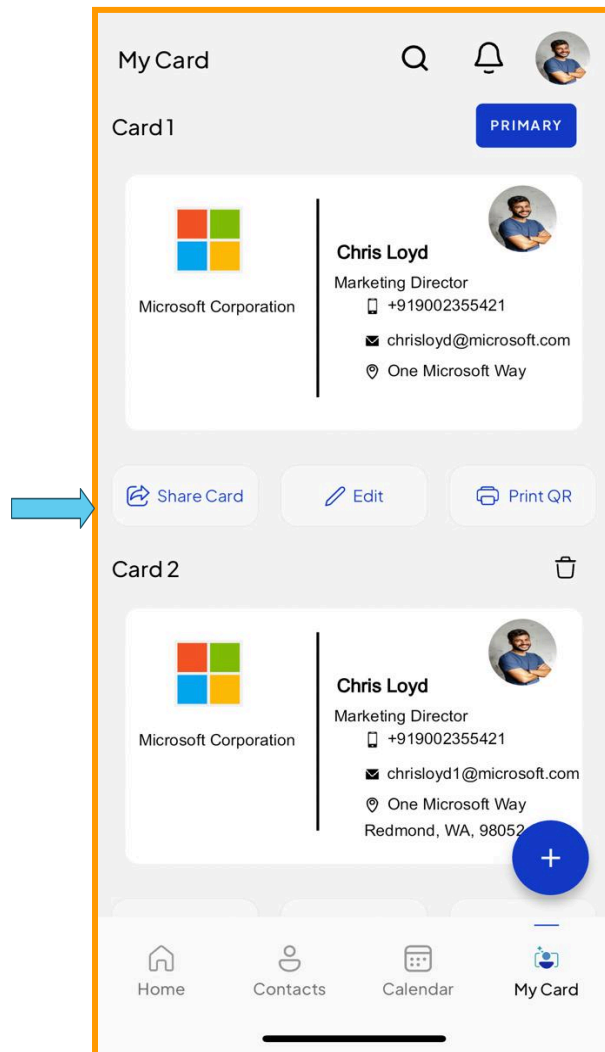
My Card

Card 1

PRIMARY

Microsoft Corporation

Chris Loyd
Marketing Director
+919002355421
chrisloyd@microsoft.com
One Microsoft Way

Share Card

Edit

Print QR

Card 2

Microsoft Corporation

Chris Loyd
Marketing Director
+919002355421
chrisloyd1@microsoft.com
One Microsoft Way
Redmond, WA, 98052

+

Home

Contacts

Calendar

My Card